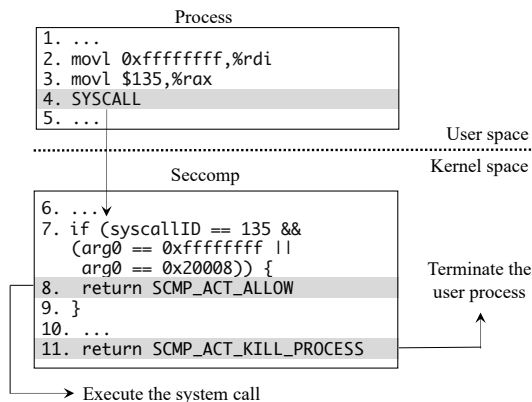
Process

1. ...
2. movl 0xffffffff,%rdi
3. movl $135,%rax
4. SYSCALL
5. ...

User space

Kernel space

Seccomp

6. ...
7. if (syscallID == 135 &&
(arg0 == 0xffffffff ||
arg0 == 0x20008)) {
8. return SCMP_ACT_ALLOW
9. }
10. ...
11. return SCMP_ACT_KILL_PROCESS

Terminate the user process

Execute the system call